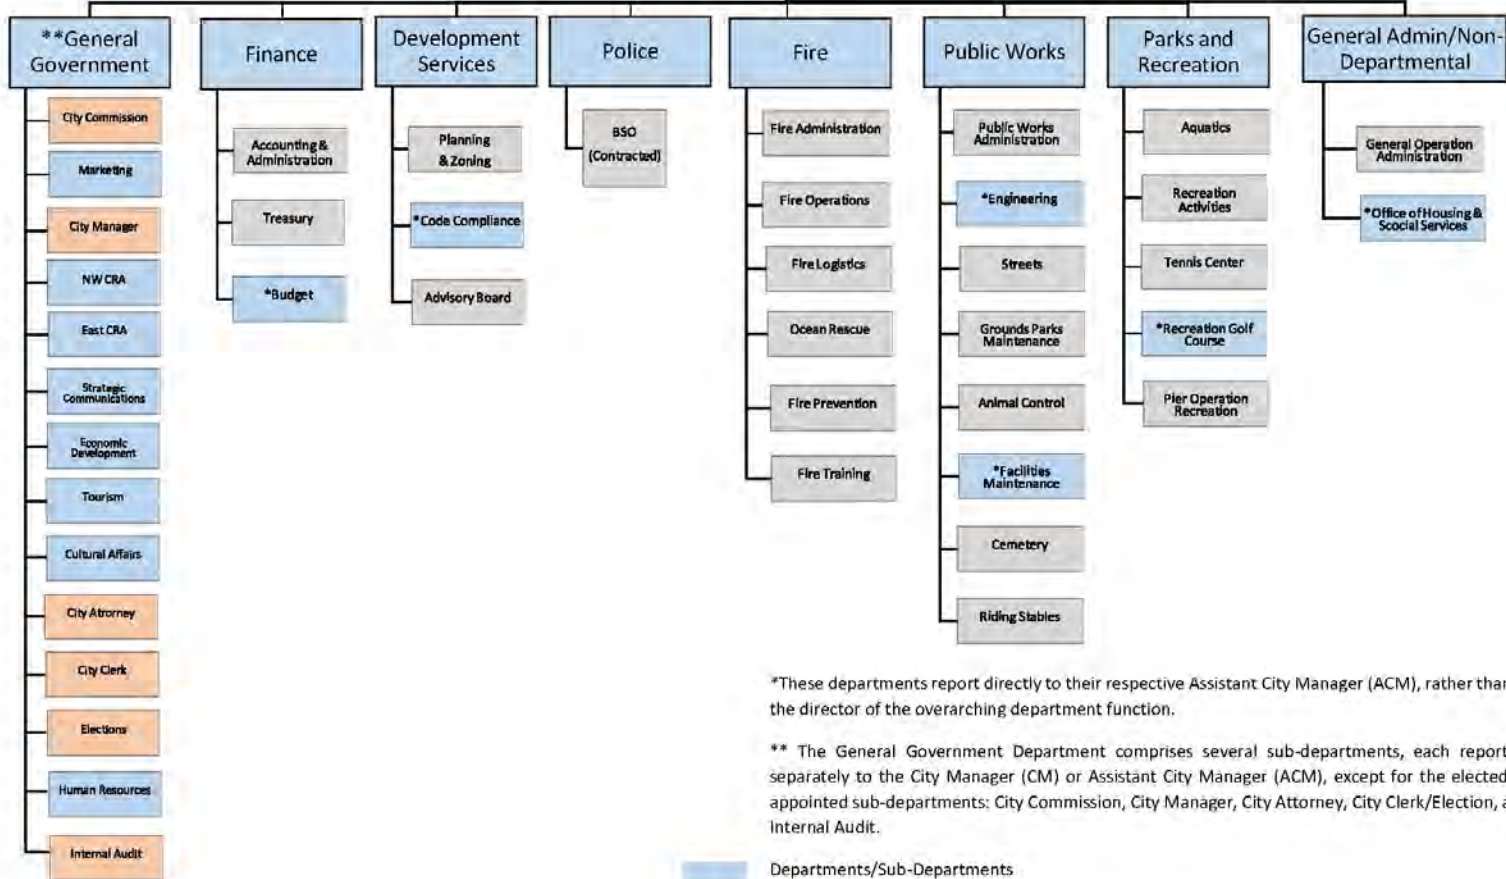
**General Government

City Commission

Marketing

City Manager

NW CRA

East CRA

Strategic Communications

Economic Development

Tourism

Cultural Affairs

City Attorney

City Clerk

Elections

Human Resources

Internal Audit

Finance

Accounting & Administration

Treasury

*Budget

Development Services

Planning & Zoning

*Code Compliance

Advisory Board

Police

BSO (Contracted)

Fire

Fire Administration

Fire Operations

Fire Logistics

Ocean Rescue

Fire Prevention

Fire Training

Public Works

Public Works Administration

*Engineering

Streets

Grounds Parks Maintenance

Animal Control

*Facilities Maintenance

Cemetery

Riding Stables

Parks and Recreation

Aquatics

Recreation Activities

Tennis Center

*Recreation Golf Course

Pier Operation Recreation

General Admin/Non-Departmental

General Operation Administration

*Office of Housing & Social Services

*These departments report directly to their respective Assistant City Manager (ACM), rather than the director of the overarching department function.

** The General Government Department comprises several sub-departments, each report separately to the City Manager (CM) or Assistant City Manager (ACM), except for the elected appointed sub-departments: City Commission, City Manager, City Attorney, City Clerk/Election, a Internal Audit.

Departments/Sub-Departments